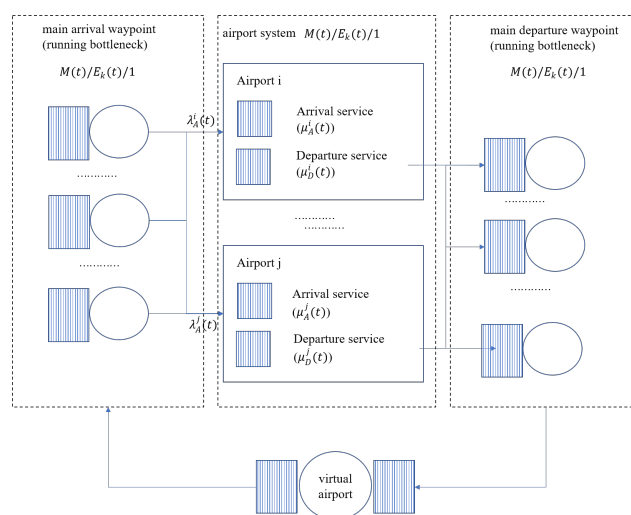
main arrival waypoint
(running bottleneck)

$M(t)/E_k(t)/1$

…………

…………

$\lambda_A^i(t)$

$\lambda_A^j(t)$

airport system $M(t)/E_k(t)/1$

Airport i

Arrival service
$(\mu_A^i(t))$

Departure service
$(\mu_D^i(t))$

…………
…………

Airport j

Arrival service
$(\mu_A^j(t))$

Departure service
$(\mu_D^j(t))$

main departure waypoint
(running bottleneck)

$M(t)/E_k(t)/1$

…………

…………

virtual airport